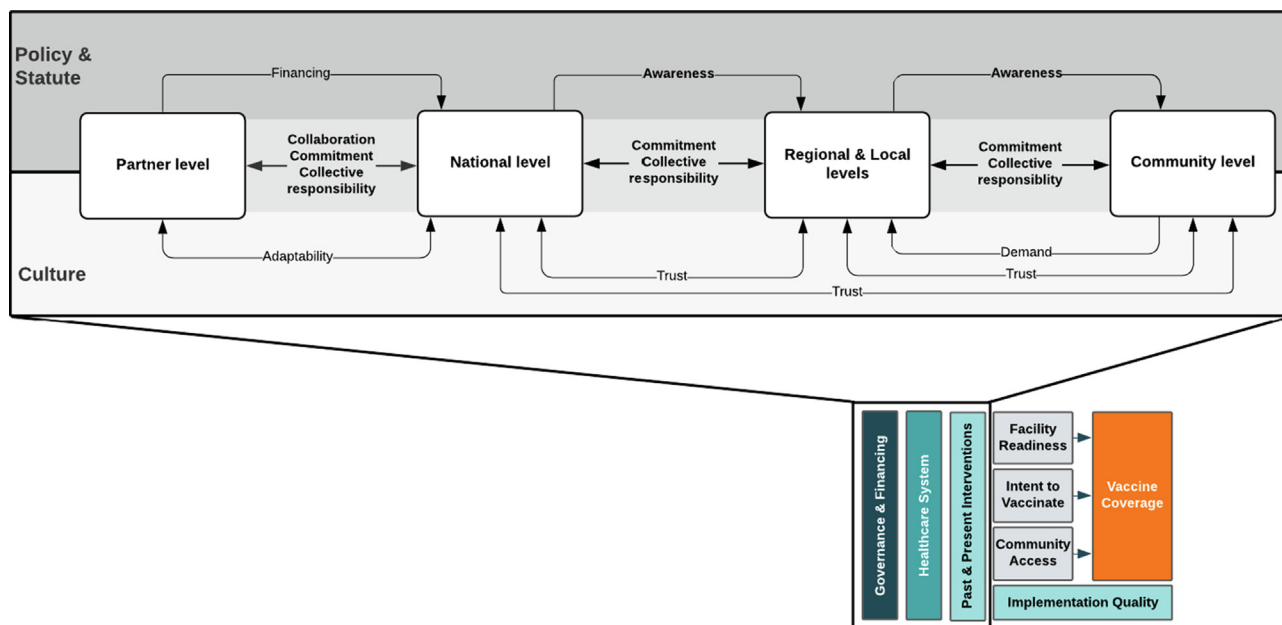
Policy & Statute

Financing

Awareness

Awareness

Partner level

Collaboration
Commitment
Collective
responsibility

National level

Commitment
Collective
responsibility

Regional & Local levels

Commitment
Collective
responsiblity

Community level

Adaptability

Demand

Trust

Trust

Trust

Culture

Governance & Financing

Healthcare System

Past & Present Interventions

Facility Readiness

Intent to Vaccinate

Community Access

Vaccine Coverage

Implementation Quality